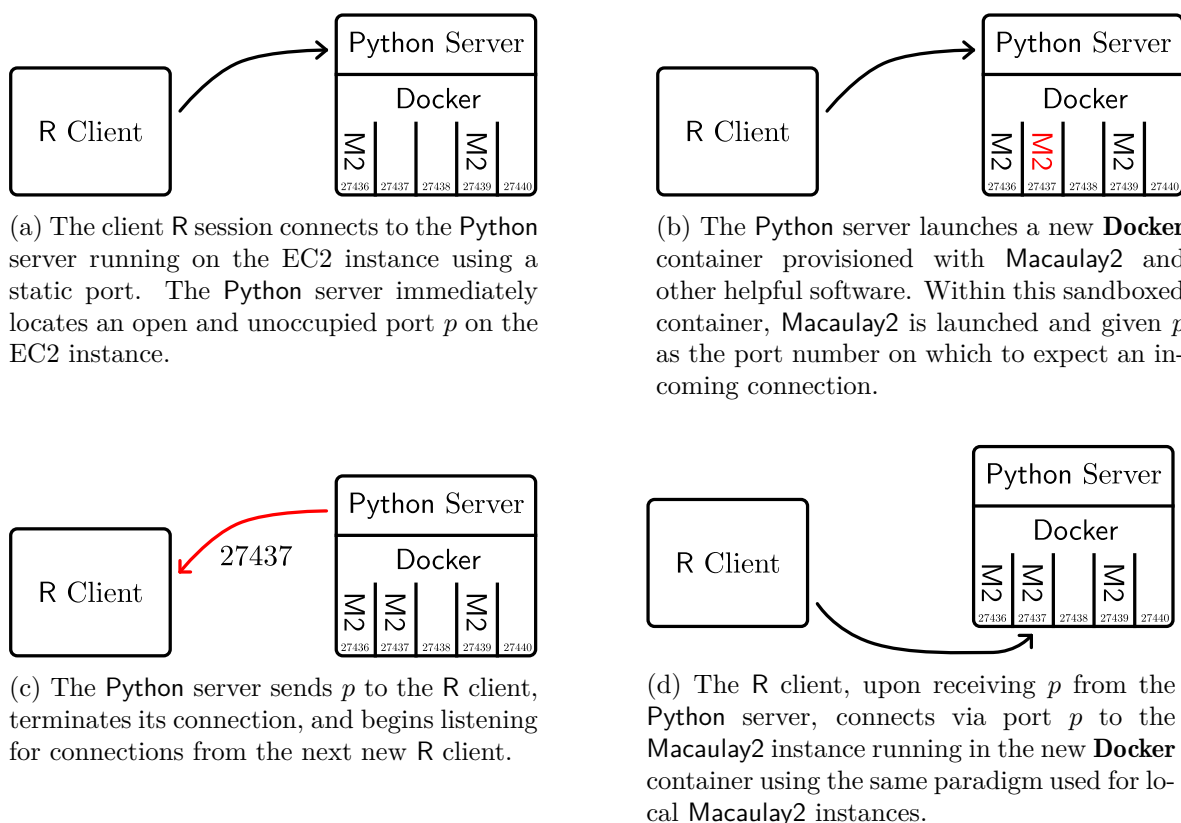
R Client

Python Server

Docker

M2

27436

27437

27438

M2

27439

27440

(a) The client R session connects to the Python server running on the EC2 instance using a static port. The Python server immediately locates an open and unoccupied port $p$ on the EC2 instance.

R Client

Python Server

Docker

M2

27436

M2

27437

27438

M2

27439

27440

(b) The Python server launches a new **Docker** container provisioned with Macaulay2 and other helpful software. Within this sandboxed container, Macaulay2 is launched and given $p$ as the port number on which to expect an incoming connection.

R Client

27437

Python Server

Docker

M2

27436

M2

27437

27438

M2

27439

27440

(c) The Python server sends $p$ to the R client, terminates its connection, and begins listening for connections from the next new R client.

R Client

Python Server

Docker

M2

27436

M2

27437

27438

M2

27439

27440

(d) The R client, upon receiving $p$ from the Python server, connects via port $p$ to the Macaulay2 instance running in the new **Docker** container using the same paradigm used for local Macaulay2 instances.